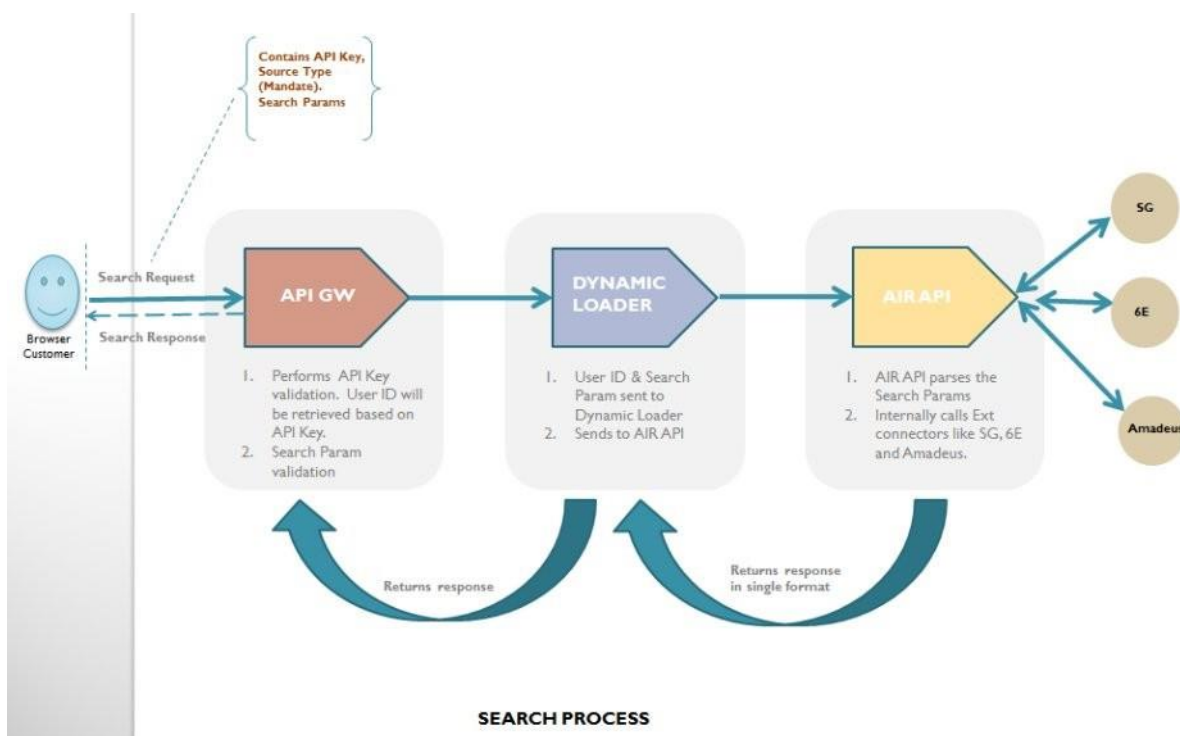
Contains API Key, Source Type (Mandate). Search Params

Search Request

Search Response

Browser Customer

API GW

1. Performs API Key validation. User ID will be retrieved based on API Key.
2. Search Param validation

DYNAMIC LOADER

1. User ID & Search Param sent to Dynamic Loader
2. Sends to AIR API

AIR API

1. AIR API parses the Search Params
2. Internally calls Ext connectors like SG, 6E and Amadeus.

SG

6E

Amadeus

Returns response

Returns response in single format

SEARCH PROCESS